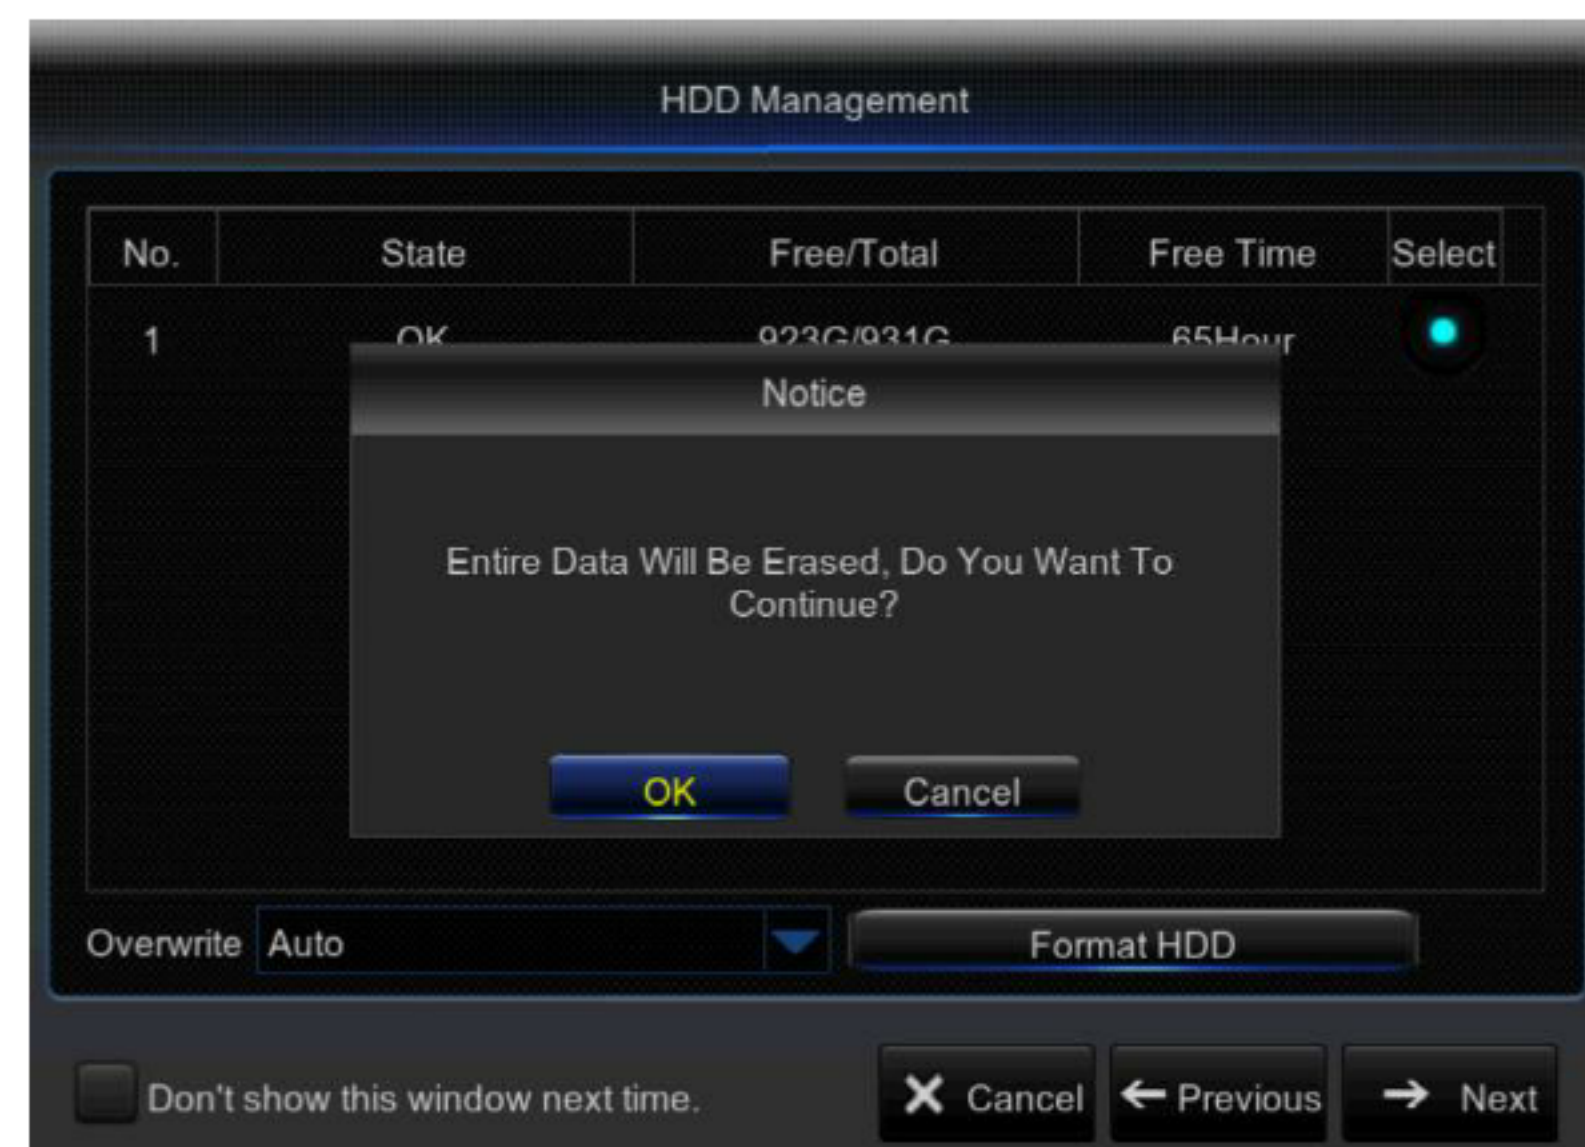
HDD Management

| No. | State | Free/Total | Free Time | Select |
|---|---|---|---|---|
| 1 | OK | 923G/931G | 65Hour | |

Notice

Entire Data Will Be Erased, Do You Want To Continue?

OK Cancel

Overwrite Auto

Format HDD

Don't show this window next time.

Cancel Previous Next